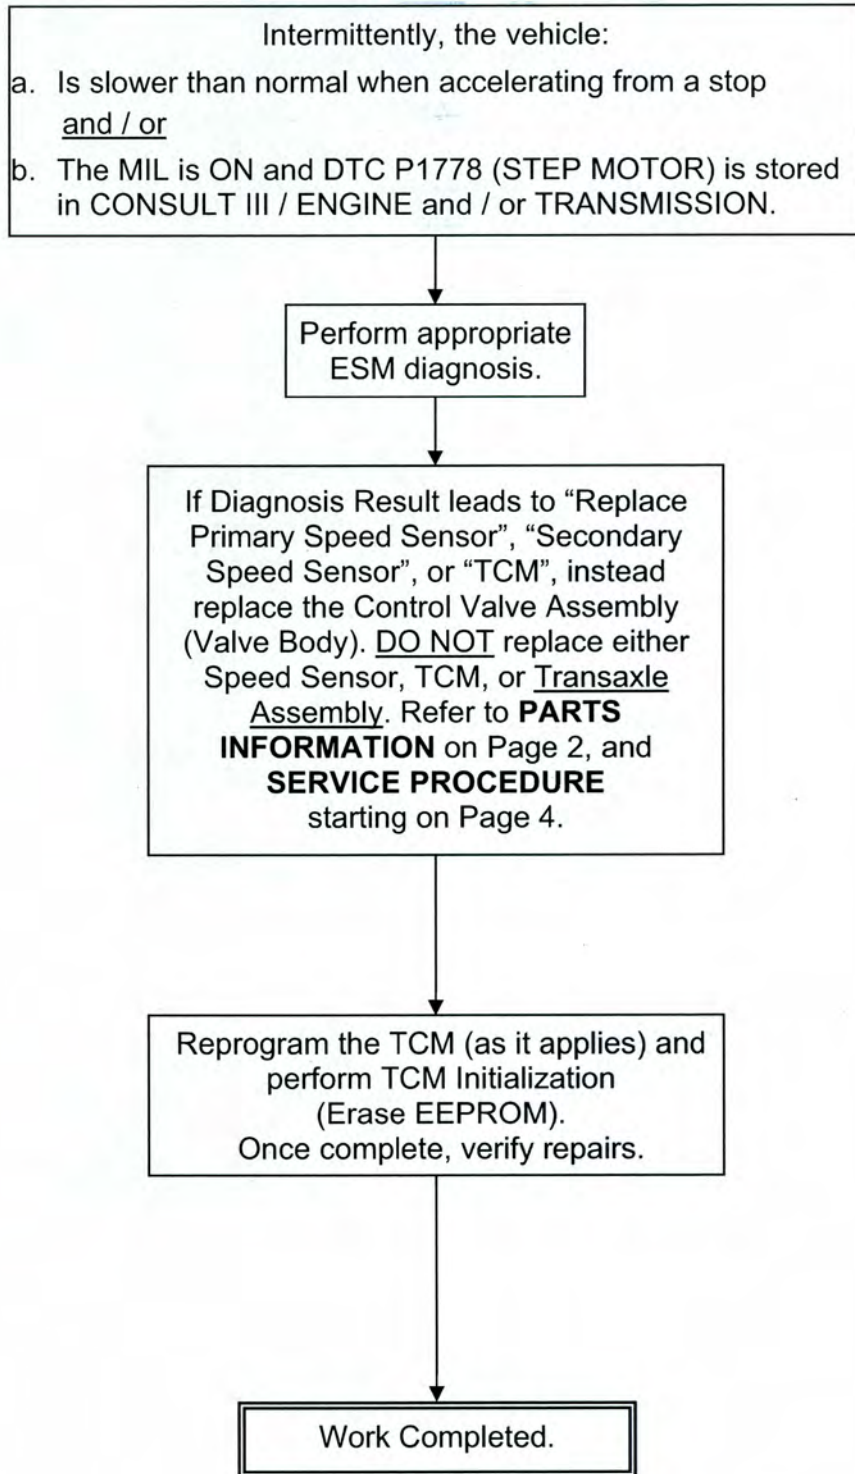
Intermittently, the vehicle:

a. Is slower than normal when accelerating from a stop and / or

b. The MIL is ON and DTC P1778 (STEP MOTOR) is stored in CONSULT III / ENGINE and / or TRANSMISSION.

Perform appropriate ESM diagnosis.

If Diagnosis Result leads to "Replace Primary Speed Sensor", "Secondary Speed Sensor", or "TCM", instead replace the Control Valve Assembly (Valve Body). DO NOT replace either Speed Sensor, TCM, or Transaxle Assembly. Refer to **PARTS INFORMATION** on Page 2, and **SERVICE PROCEDURE** starting on Page 4.

Reprogram the TCM (as it applies) and perform TCM Initialization (Erase EEPROM). Once complete, verify repairs.

Work Completed.